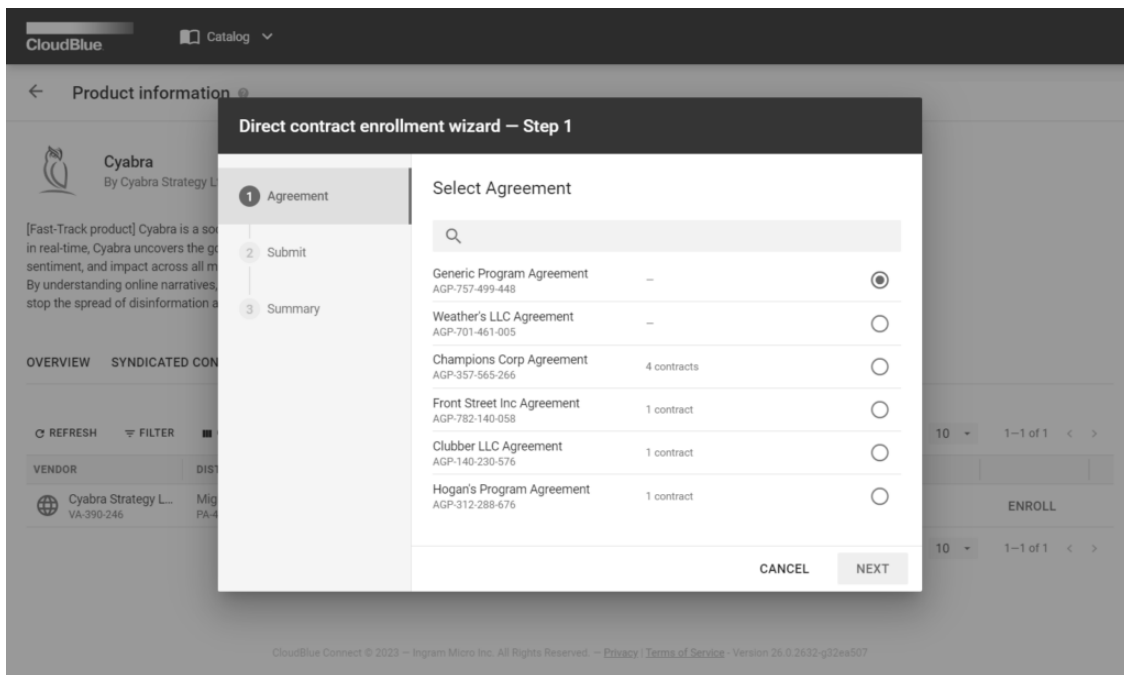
CloudBlue

Catalog

Product information

Cyabra
By Cyabra Strategy L

[Fast-Track product] Cyabra is a so
in real-time, Cyabra uncovers the g
sentiment, and impact across all m
By understanding online narratives,
stop the spread of disinformation a

OVERVIEW SYNDICATED CON

REFRESH FILTER

VENDOR DIST

Cyabra Strategy L... VA-390-246 Mig PA-4

10 1–1 of 1

ENROLL

10 1–1 of 1

Direct contract enrollment wizard — Step 1

1 Agreement
2 Submit
3 Summary

Select Agreement

| | | |
|---|---|---|
| Generic Program Agreement AGP-757-499-448 | – | ◉ |
| Weather's LLC Agreement AGP-701-461-005 | – | ○ |
| Champions Corp Agreement AGP-357-565-266 | 4 contracts | ○ |
| Front Street Inc Agreement AGP-782-140-058 | 1 contract | ○ |
| Clubber LLC Agreement AGP-140-230-576 | 1 contract | ○ |
| Hogan's Program Agreement AGP-312-288-676 | 1 contract | ○ |

CANCEL NEXT

CloudBlue Connect © 2023 — Ingram Micro Inc. All Rights Reserved. — Privacy | Terms of Service · Version 26.0.2632-g32ea507